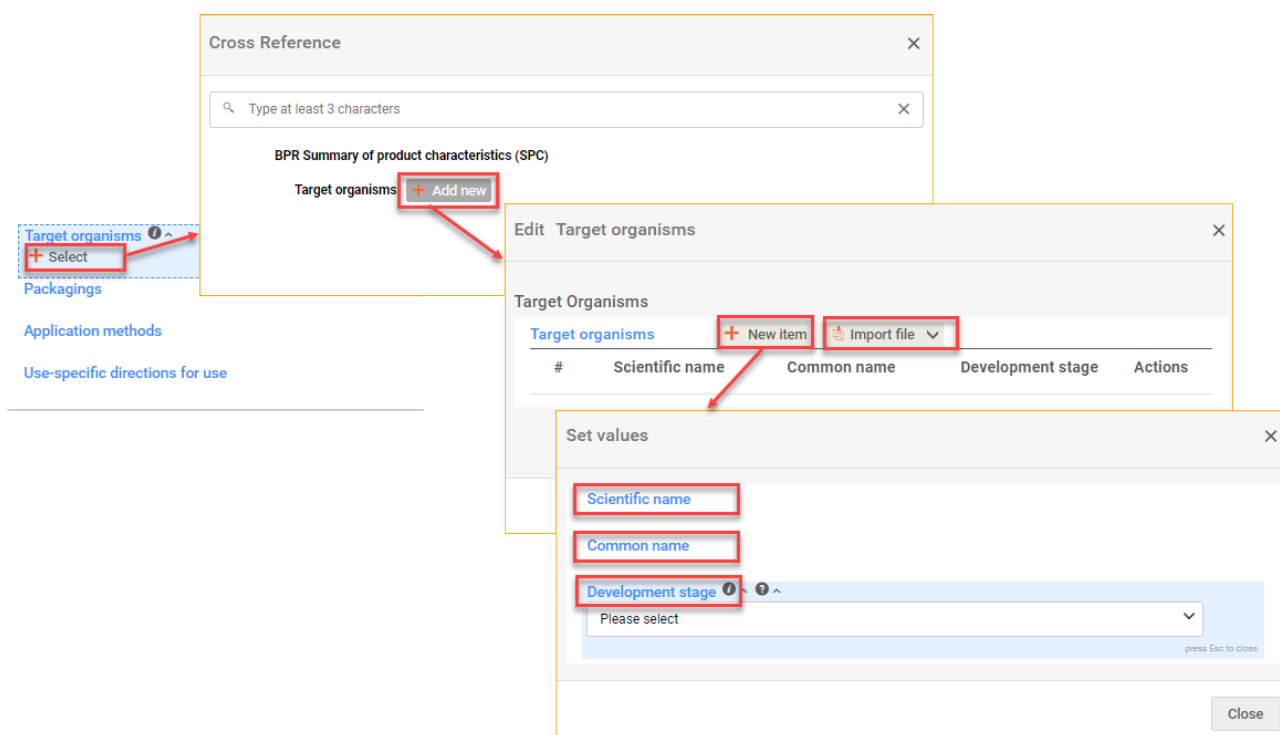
Target organisms
+ Select
Packagings
Application methods
Use-specific directions for use

Cross Reference
Type at least 3 characters
BPR Summary of product characteristics (SPC)
Target organisms + Add new

Edit Target organisms
Target Organisms
Target organisms + New item Import file

| # | Scientific name | Common name | Development stage | Actions |
|---|---|---|---|---|

Set values
Scientific name
Common name
Development stage
Please select
press Esc to close
Close